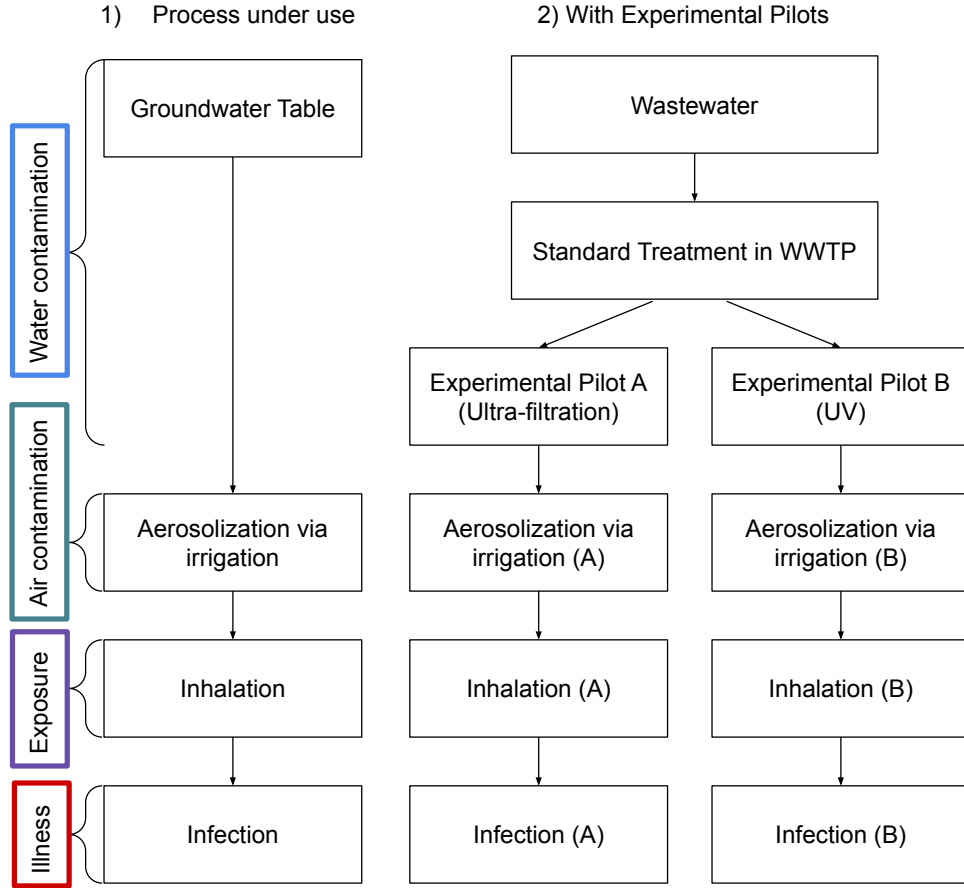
1) Process under use

2) With Experimental Pilots

Water contamination

Air contamination

Exposure

Illness

Groundwater Table

Aerosolization via irrigation

Inhalation

Infection

Wastewater

Standard Treatment in WWTP

Experimental Pilot A (Ultra-filtration)

Experimental Pilot B (UV)

Aerosolization via irrigation (A)

Aerosolization via irrigation (B)

Inhalation (A)

Inhalation (B)

Infection (A)

Infection (B)